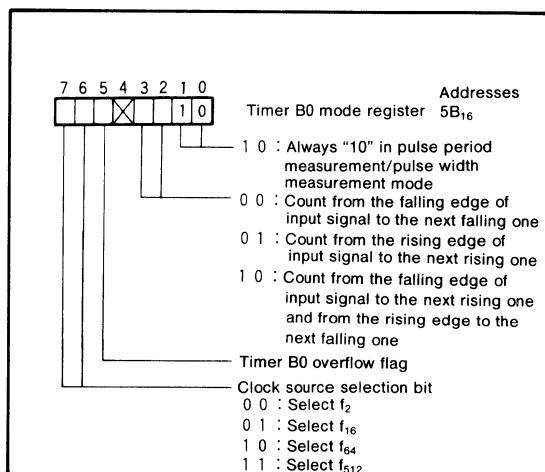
7 6 5 4 3 2 1 0

1 0

Addresses

Timer B0 mode register $5B_{16}$

1 0 : Always "10" in pulse period measurement/pulse width measurement mode

0 0 : Count from the falling edge of input signal to the next falling one

0 1 : Count from the rising edge of input signal to the next rising one

1 0 : Count from the falling edge of input signal to the next rising one and from the rising edge to the next falling one

Timer B0 overflow flag

Clock source selection bit

0 0 : Select $f_2$

0 1 : Select $f_{16}$

1 0 : Select $f_{64}$

1 1 : Select $f_{512}$